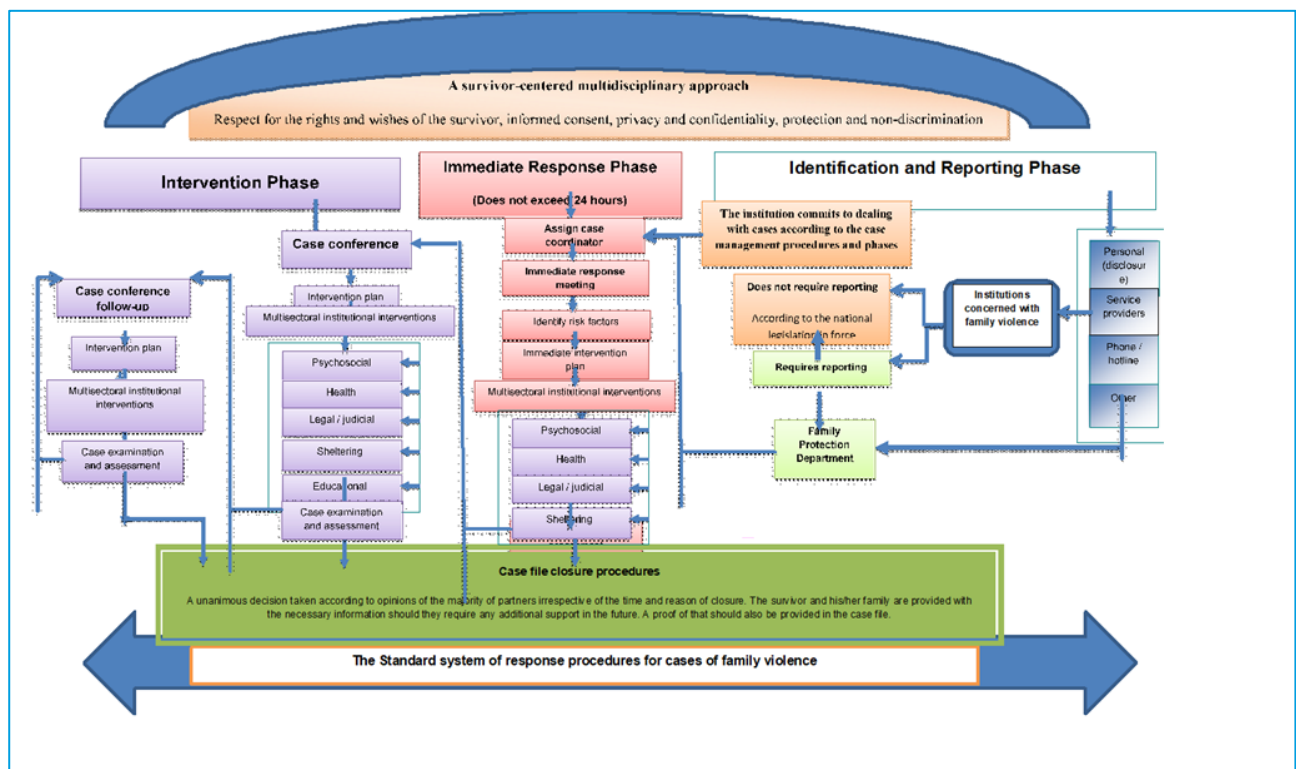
A survivor-centered multidisciplinary approach

Respect for the rights and wishes of the survivor, informed consent, privacy and confidentiality, protection and non-discrimination

Intervention Phase

Immediate Response Phase

(Does not exceed 24 hours)

Identification and Reporting Phase

Case conference

Case conference follow-up

Intervention plan

Multisectoral institutional interventions

Intervention plan

Multisectoral institutional interventions

Case examination and assessment

Psychosocial

Health

Legal / judicial

Sheltering

Educational

Case examination and assessment

Assign case coordinator

Immediate response meeting

Identify risk factors

Immediate intervention plan

Multisectoral institutional interventions

Psychosocial

Health

Legal / judicial

Sheltering

The institution commits to dealing with cases according to the case management procedures and phases

Does not require reporting

According to the national legislation in force

Requires reporting

Institutions concerned with family violence

Family Protection Department

Personal (disclosure)

Service providers

Phone / hotline

Other

Case file closure procedures

A unanimous decision taken according to opinions of the majority of partners irrespective of the time and reason of closure. The survivor and his/her family are provided with the necessary information should they require any additional support in the future. A proof of that should also be provided in the case file.

The Standard system of response procedures for cases of family violence